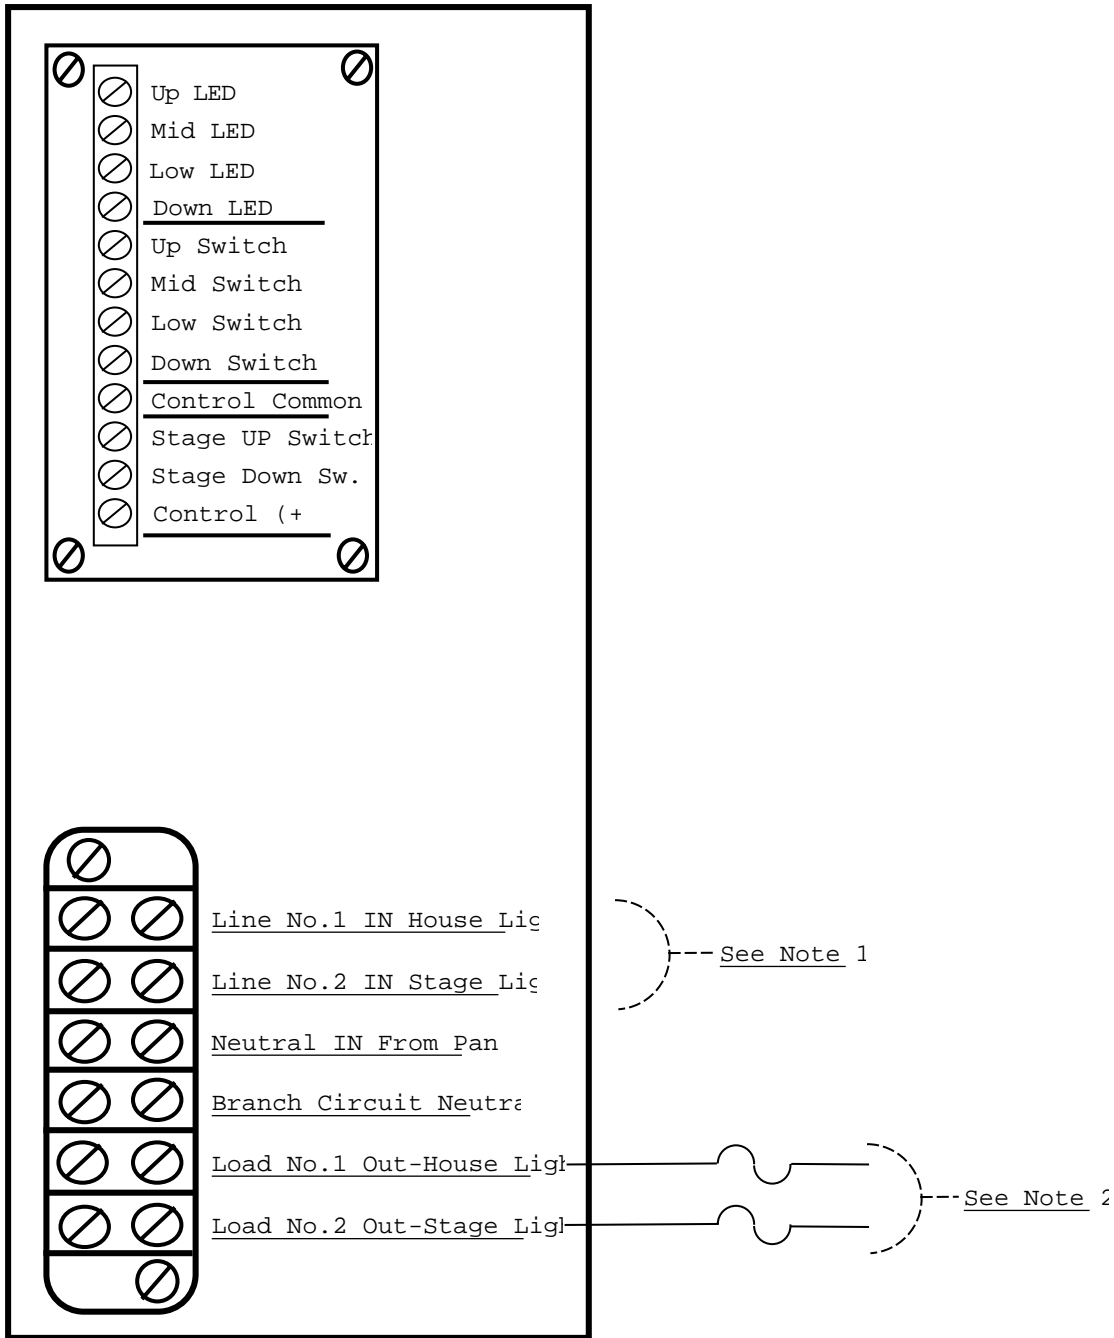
Up LED
Mid LED
Low LED
Down LED
Up Switch
Mid Switch
Low Switch
Down Switch
Control Common
Stage UP Switch
Stage Down Sw.
Control (+

Line No.1 IN House Lig
Line No.2 IN Stage Lig
Neutral IN From Pan
Branch Circuit Neutra
Load No.1 Out-House Ligh
Load No.2 Out-Stage Ligh

See Note 1
See Note 2